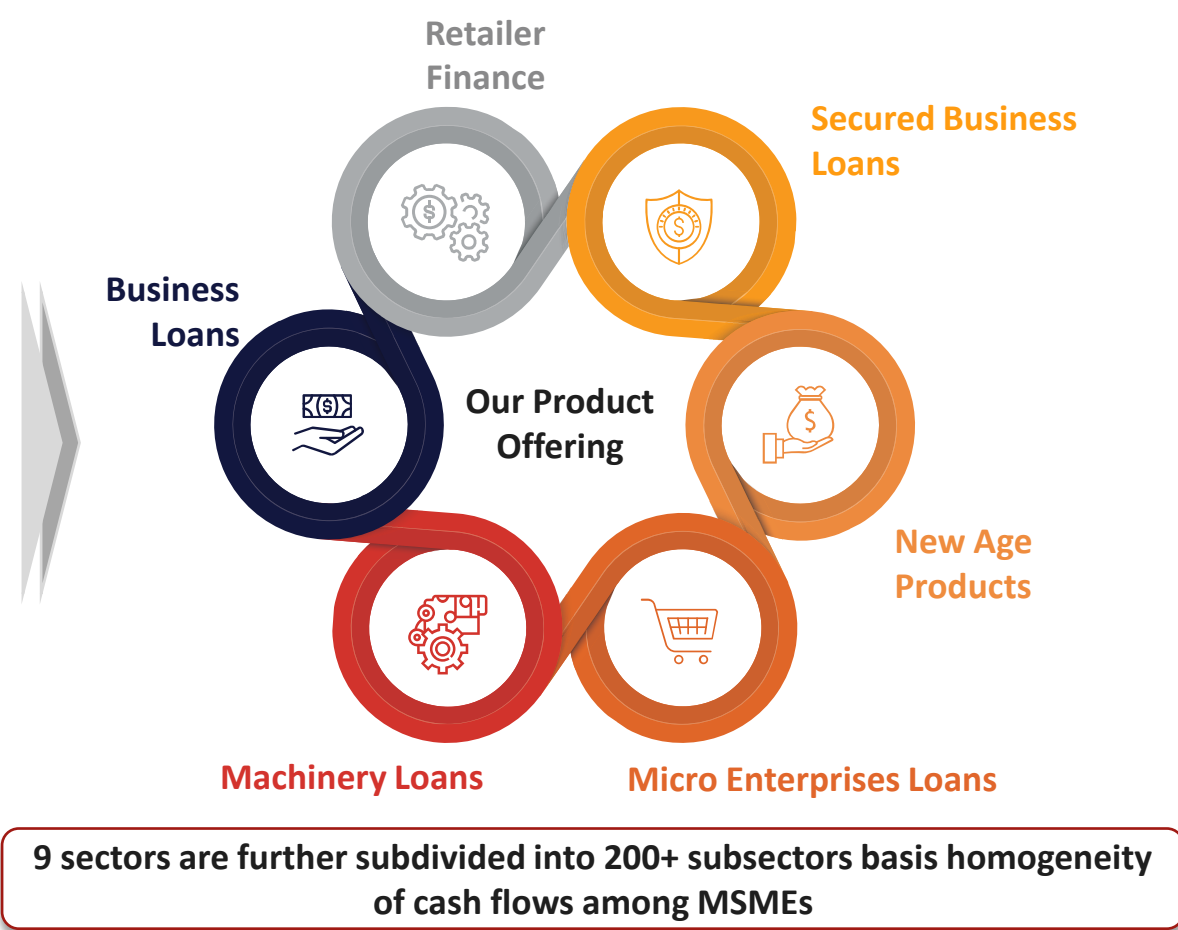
Retailer Finance

Secured Business Loans

Business Loans

Our Product Offering

New Age Products

Machinery Loans

Micro Enterprises Loans

9 sectors are further subdivided into 200+ subsectors basis homogeneity of cash flows among MSMEs